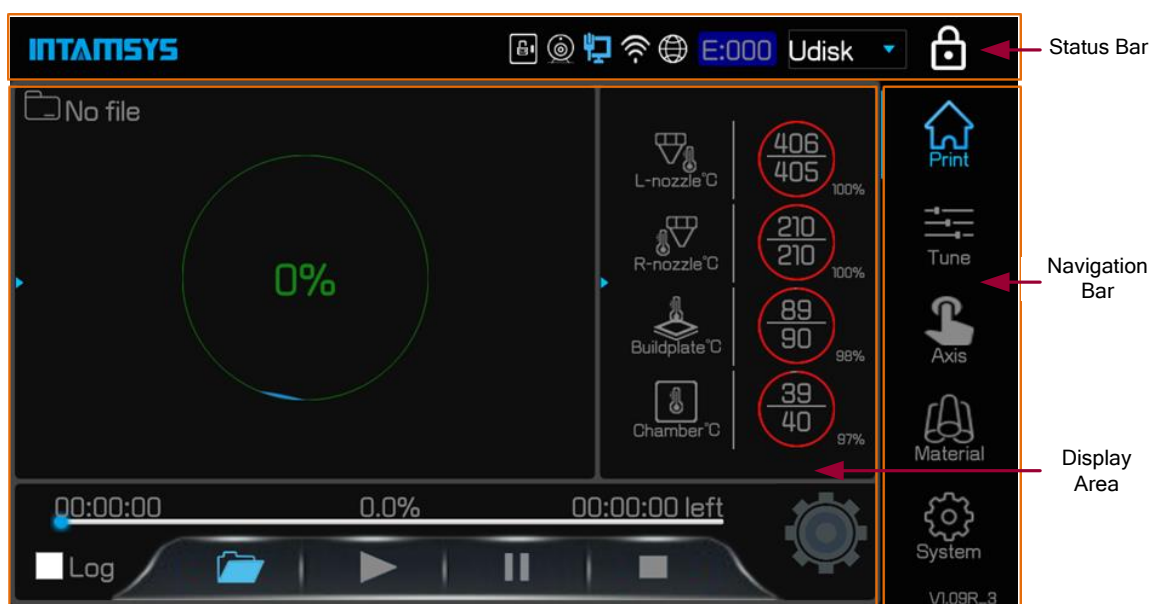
INTAMSYS E:000 Udisk

Status Bar

No file

0%

L-nozzle°C
406
405
100%

R-nozzle°C
210
210
100%

Buildplate°C
89
90
98%

Chamber°C
39
40
97%

00:00:00 0.0% 00:00:00 left

Log

Print
Tune
Axis
Material
System
V1.09R..3

Navigation Bar

Display Area